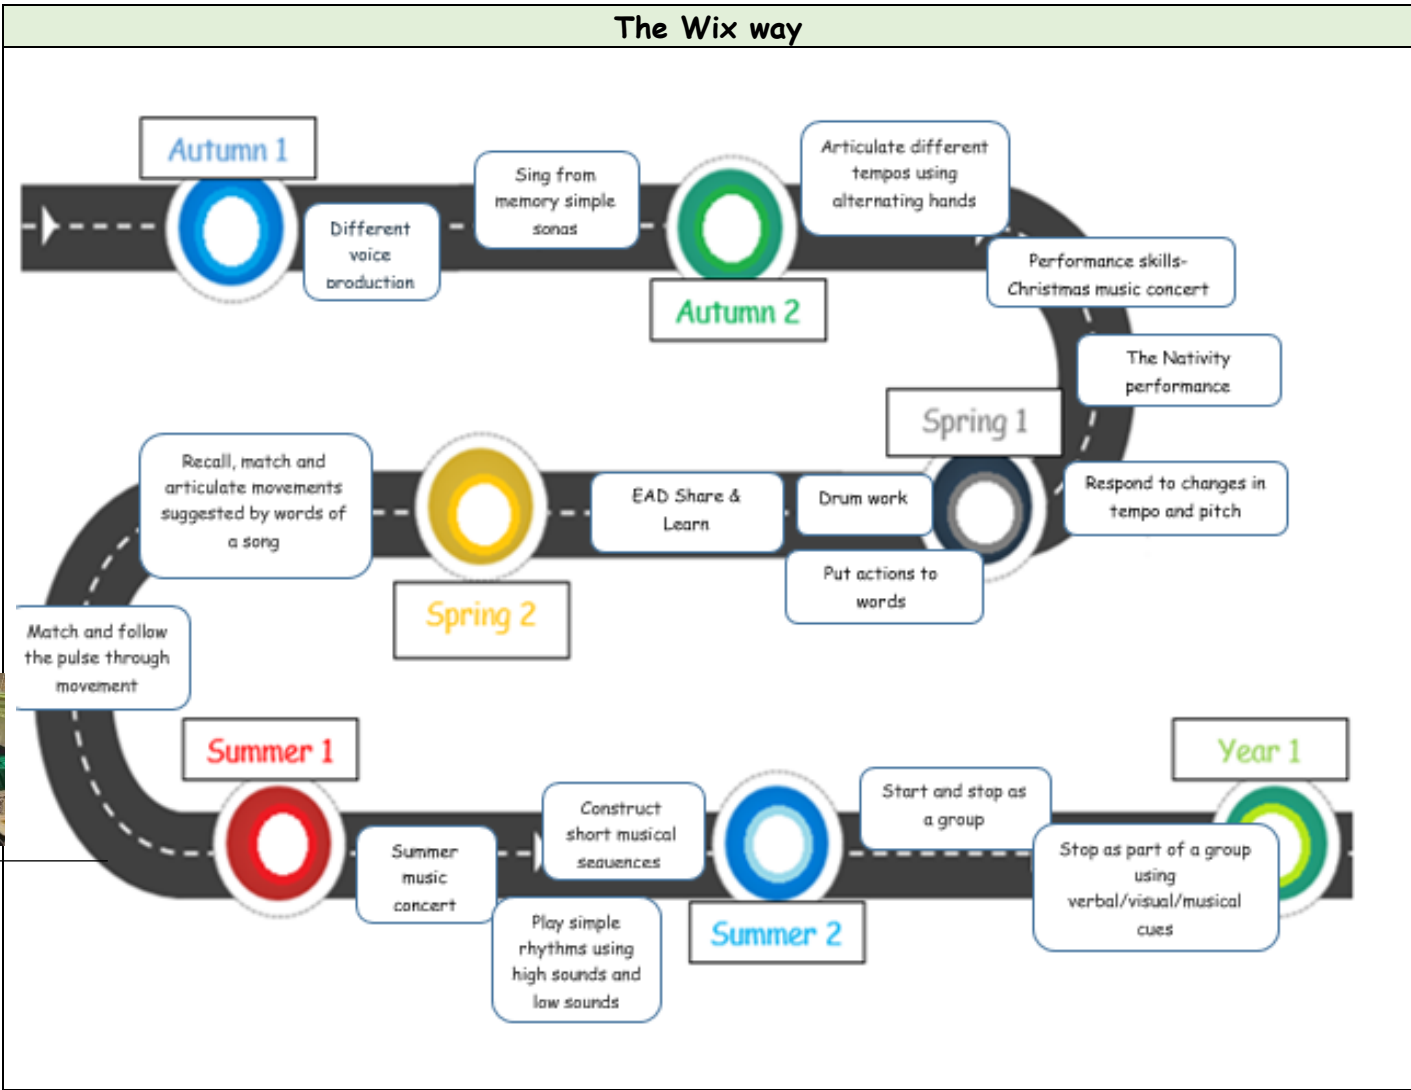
The Wix way

Autumn 1

Different voice production

Sing from memory simple songs

Autumn 2

Articulate different tempos using alternating hands

Performance skills- Christmas music concert

The Nativity performance

Spring 1

Respond to changes in tempo and pitch

Drum work

Put actions to words

EAD Share & Learn

Spring 2

Recall, match and articulate movements suggested by words of a song

Match and follow the pulse through movement

Summer 1

Summer music concert

Construct short musical sequences

Play simple rhythms using high sounds and low sounds

Summer 2

Start and stop as a group

Stop as part of a group using verbal/visual/musical cues

Year 1